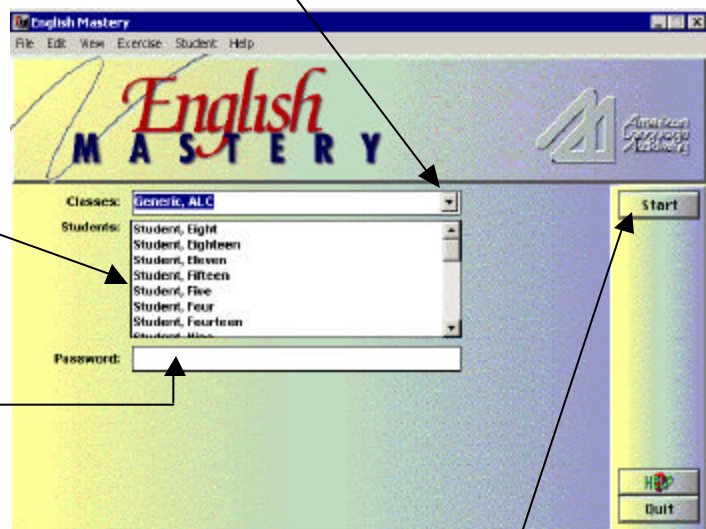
English Mastery

File Edit View Exercise Student Help

English

MASTERY

American Language Academy

Classes: Generic, ALC

Students:
Student, Eight
Student, Eighteen
Student, Eleven
Student, Fifteen
Student, Five
Student, Four
Student, Fourteen
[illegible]

Password:

Start

HELP

Quit